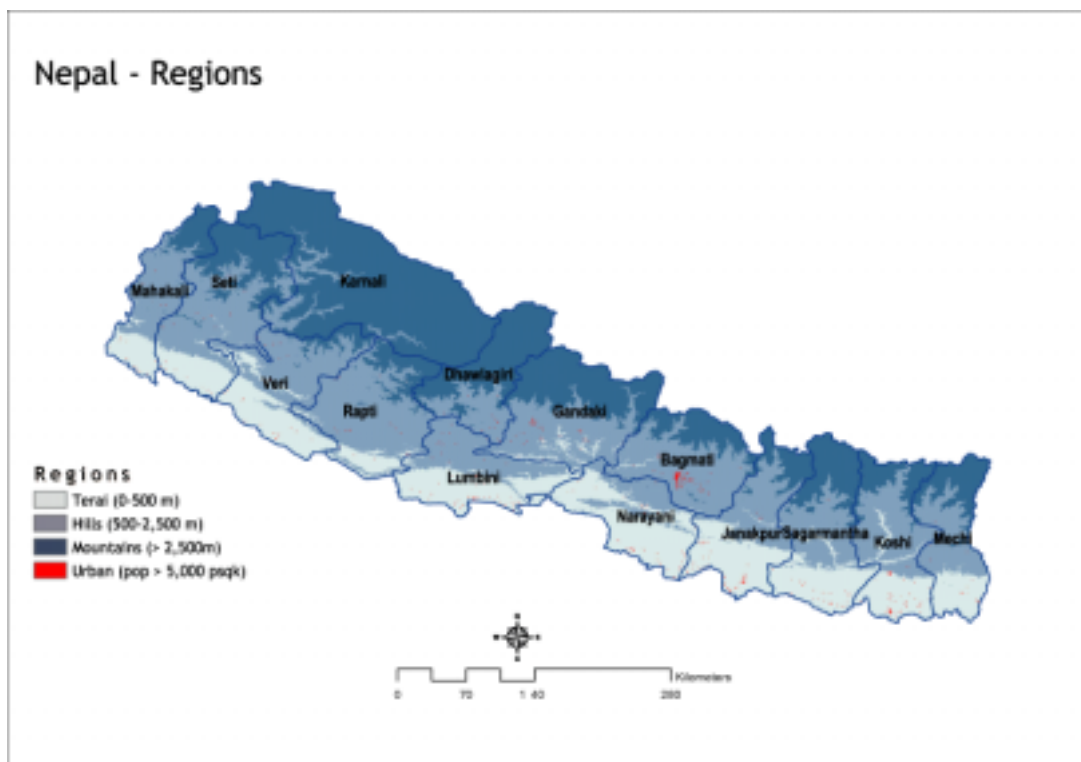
Nepal - Regions

Mahakali
Seti
Karnali
Veri
Rapti
Dhawlagiri
Gandaki
Bagmati
Lumbini
Narayani
Janakpur
Sagarmatha
Koshi
Mechi

Regions
Terai (0-500 m)
Hills (500-2,500 m)
Mountains (> 2,500m)
Urban (pop > 5,000 psqk)

0 70 1 40 280
Kilometers